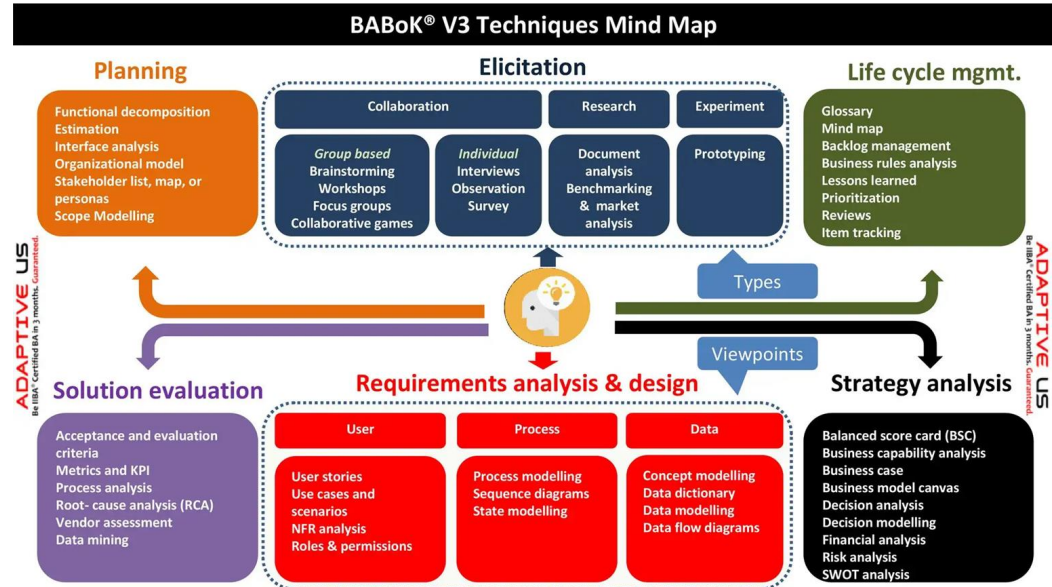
BABoK® V3 Techniques Mind Map

Planning

Functional decomposition
Estimation
Interface analysis
Organizational model
Stakeholder list, map, or personas
Scope Modelling

Elicitation

| Collaboration | | Research | Experiment |
|---|---|---|---|
| Group based Brainstorming Workshops Focus groups Collaborative games | Individual Interviews Observation Survey | Document analysis Benchmarking & market analysis | Prototyping |

Life cycle mgmt.

Glossary
Mind map
Backlog management
Business rules analysis
Lessons learned
Prioritization
Reviews
Item tracking

ADAPTIVE US
Be IIBA® Certified BA in 3 months. Guaranteed.

Types

Viewpoints

ADAPTIVE US
Be IIBA® Certified BA in 3 months. Guaranteed.

Solution evaluation

Acceptance and evaluation criteria
Metrics and KPI
Process analysis
Root- cause analysis (RCA)
Vendor assessment
Data mining

Requirements analysis & design

| User | Process | Data |
|---|---|---|
| User stories Use cases and scenarios NFR analysis Roles & permissions | Process modelling Sequence diagrams State modelling | Concept modelling Data dictionary Data modelling Data flow diagrams |

Strategy analysis

Balanced score card (BSC)
Business capability analysis
Business case
Business model canvas
Decision analysis
Decision modelling
Financial analysis
Risk analysis
SWOT analysis